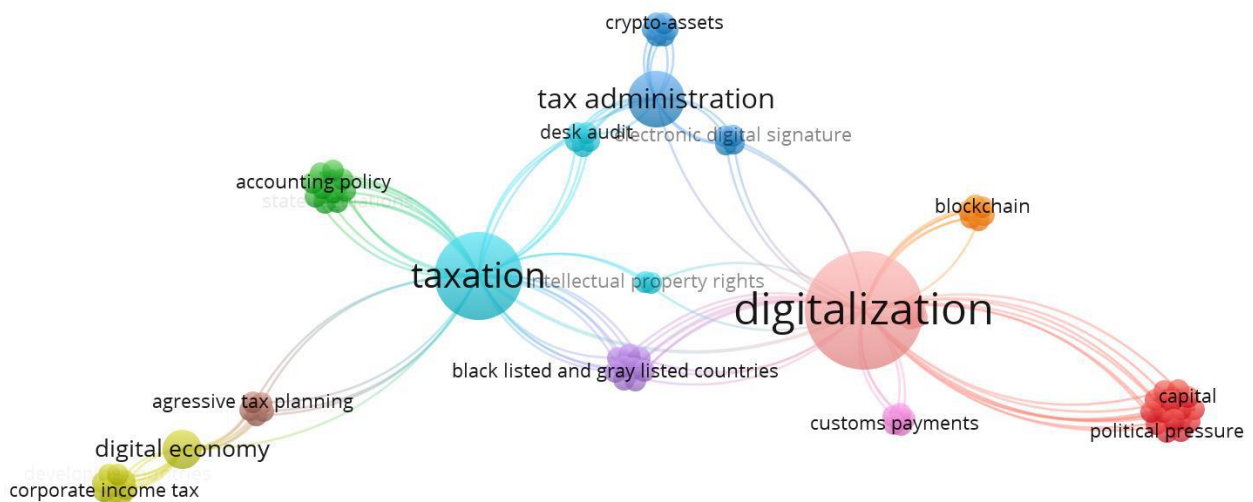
crypto-assets

tax administration

desk audit

electronic digital signature

accounting policy

state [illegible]

blockchain

taxation

intellectual property rights

digitalization

black listed and gray listed countries

agressive tax planning

capital

customs payments

political pressure

digital economy

develop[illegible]

corporate income tax